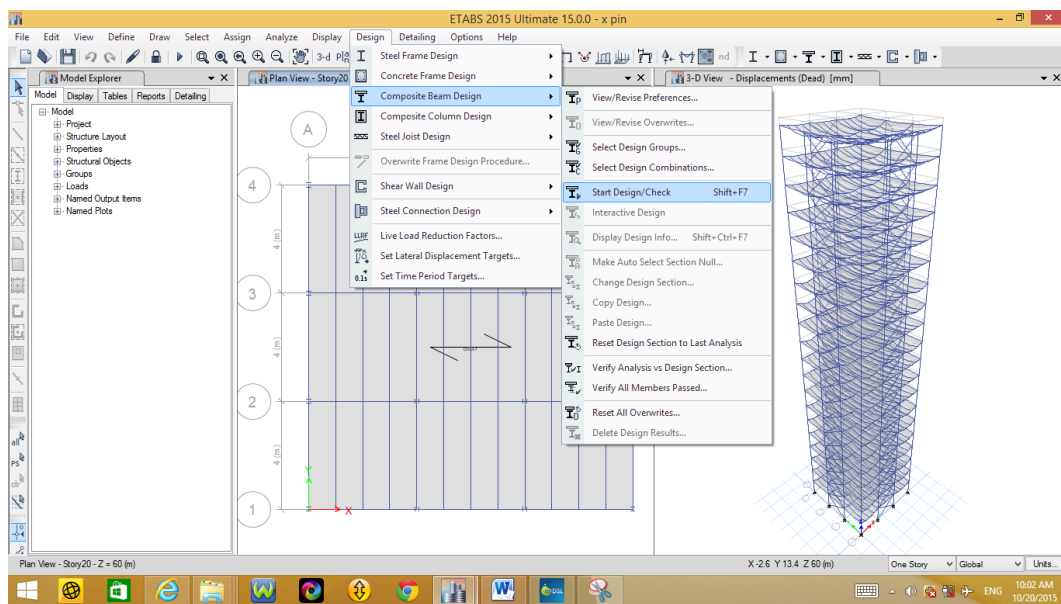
ETABS 2015 Ultimate 15.0.0 - x pin

File Edit View Define Draw Select Assign Analyze Display Design Detailing Options Help

Model Explorer
Model Display Tables Reports Detailing
Model
Project
Structure Layout
Properties
Structural Objects
Groups
Loads
Named Output Items
Named Plots

Plan View - Story20

A
4
3
2
1
4 (m)
4 (m)
4 (m)

Steel Frame Design
Concrete Frame Design
Composite Beam Design
Composite Column Design
Steel Joist Design
Overwrite Frame Design Procedure...
Shear Wall Design
Steel Connection Design
Live Load Reduction Factors...
Set Lateral Displacement Targets...
Set Time Period Targets...

View/Revise Preferences...
View/Revise Overwrites...
Select Design Groups...
Select Design Combinations...
Start Design/Check Shift+F7
Interactive Design
Display Design Info... Shift+Ctrl+F7
Make Auto Select Section Null...
Change Design Section...
Copy Design...
Paste Design...
Reset Design Section to Last Analysis
Verify Analysis vs Design Section...
Verify All Members Passed...
Reset All Overwrites...
Delete Design Results...

3-D View - Displacements (Dead) [mm]

Plan View - Story20 - Z = 60 (m)
X -2.6 Y 13.4 Z 60 (m)
One Story
Global
Units...

ENG
10:02 AM
10/20/2015